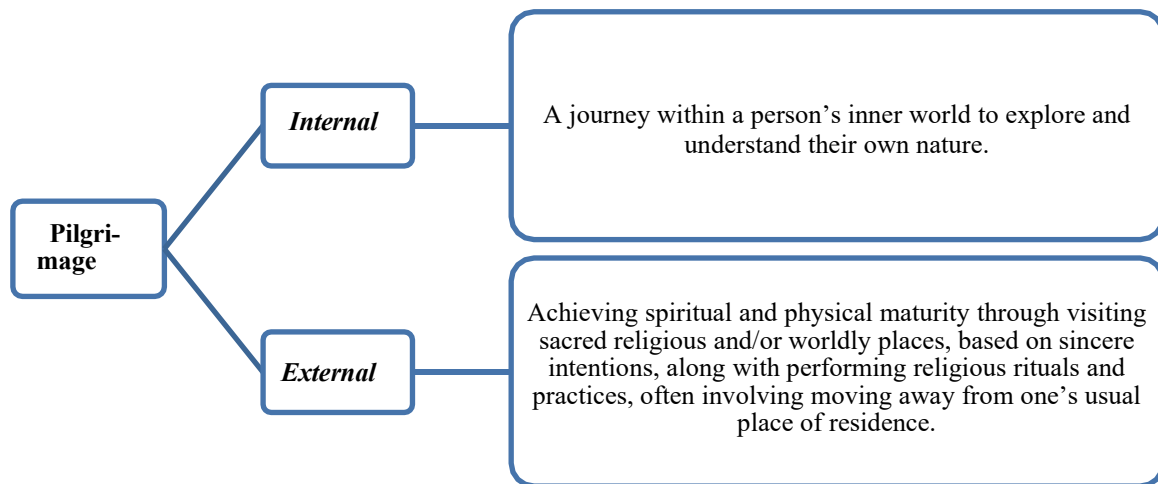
Pilgrimage

*Internal*

A journey within a person's inner world to explore and understand their own nature.

*External*

Achieving spiritual and physical maturity through visiting sacred religious and/or worldly places, based on sincere intentions, along with performing religious rituals and practices, often involving moving away from one's usual place of residence.